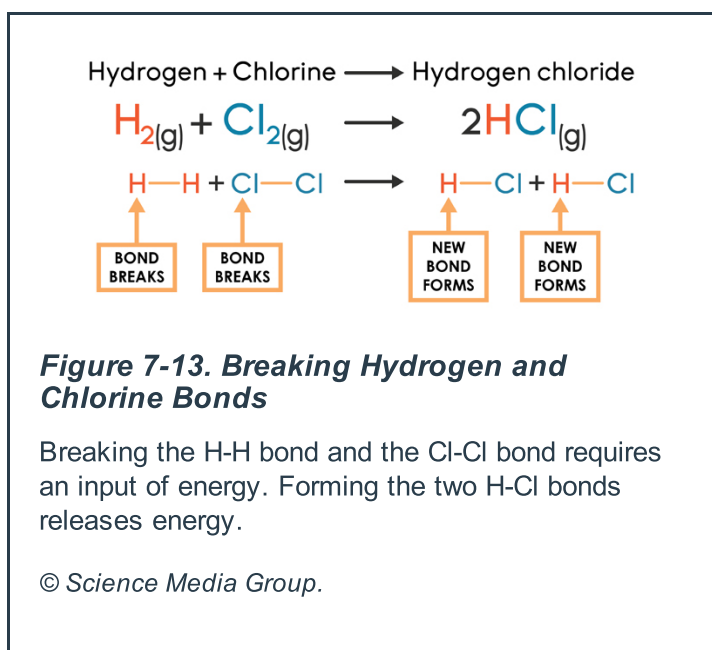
Hydrogen + Chlorine $\longrightarrow$ Hydrogen chloride

$H_{2(g)} + Cl_{2(g)} \longrightarrow 2HCl_{(g)}$

H—H + Cl—Cl $\longrightarrow$ H—Cl + H—Cl

BOND BREAKS

BOND BREAKS

NEW BOND FORMS

NEW BOND FORMS

Figure 7-13. Breaking Hydrogen and Chlorine Bonds

Breaking the H-H bond and the Cl-Cl bond requires an input of energy. Forming the two H-Cl bonds releases energy.

© Science Media Group.